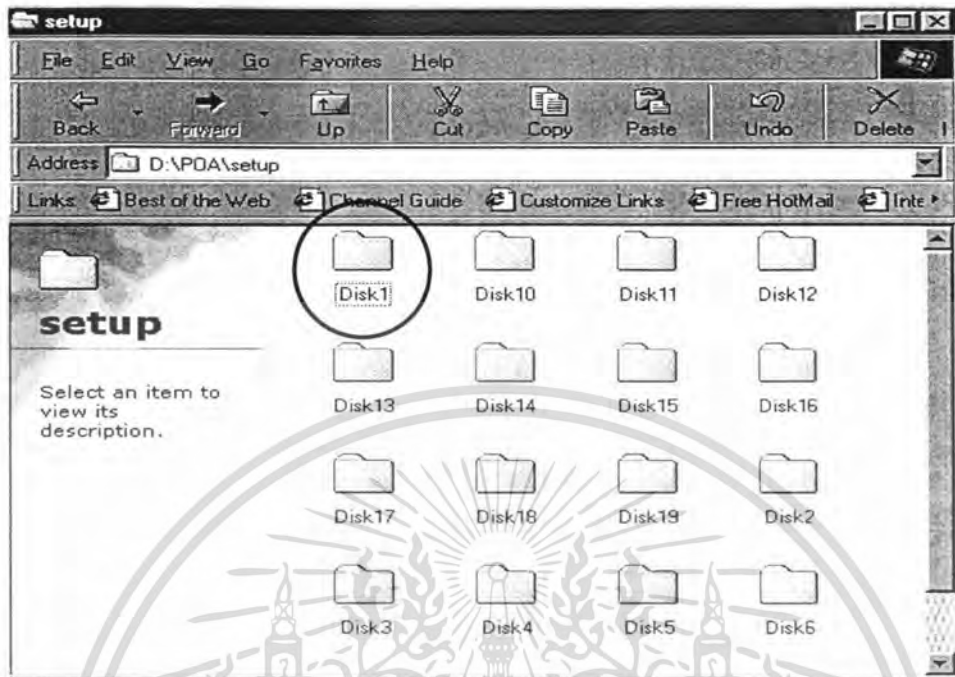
setup

File Edit View Go Favorites Help

Back Forward Up Cut Copy Paste Undo Delete

Address D:\POA\setup

Links Best of the Web Channel Guide Customize Links Free HotMail Inte

setup

Select an item to view its description.

Disk1 Disk10 Disk11 Disk12

Disk13 Disk14 Disk15 Disk16

Disk17 Disk18 Disk19 Disk2

Disk3 Disk4 Disk5 Disk6